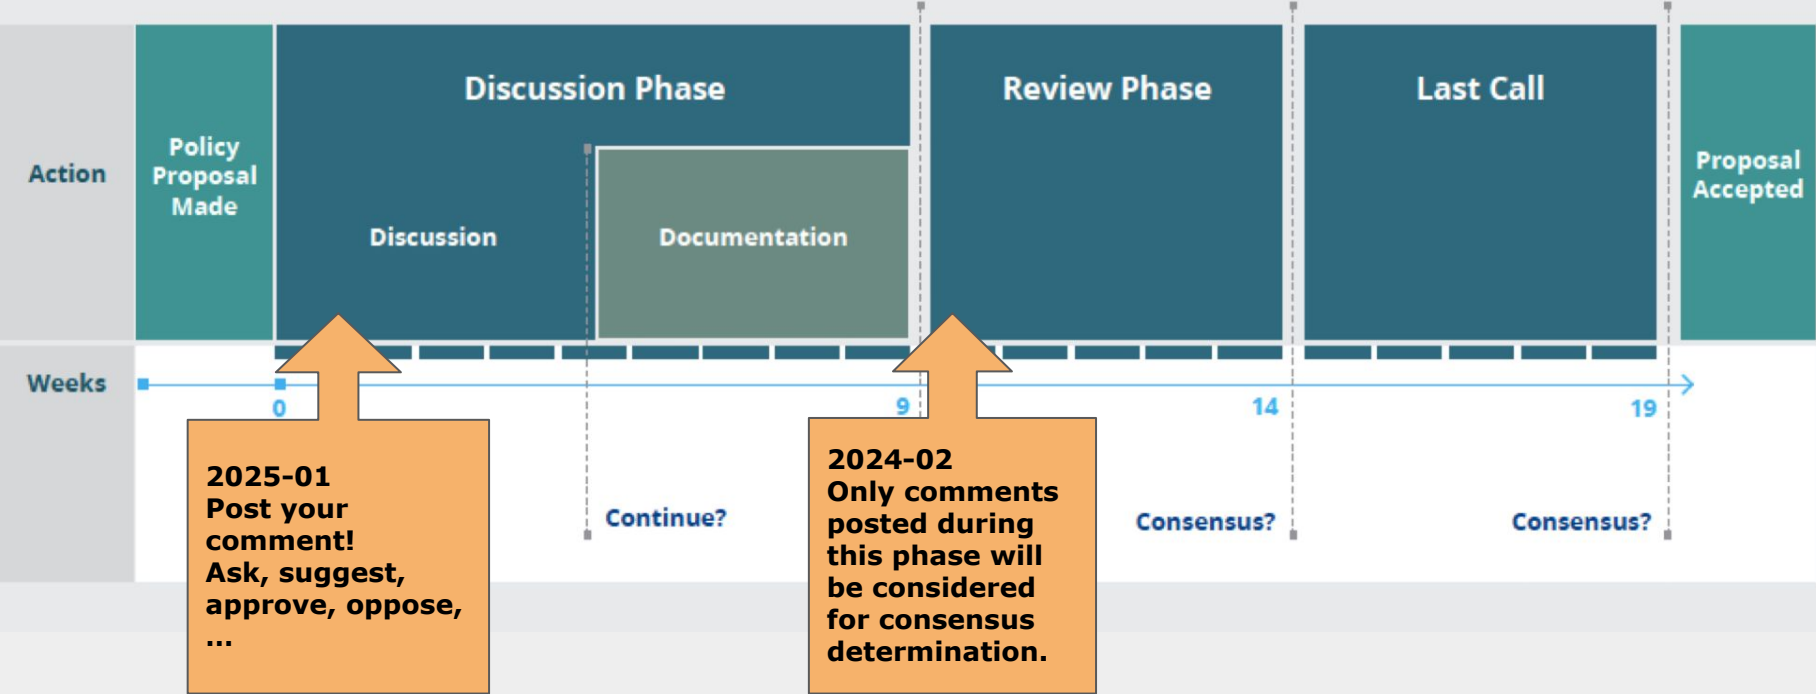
Action

Policy Proposal Made

Discussion Phase

Discussion

Documentation

Review Phase

Last Call

Proposal Accepted

Weeks

0

9

14

19

2025-01
Post your comment!
Ask, suggest, approve, oppose, ...

Continue?

2024-02
Only comments posted during this phase will be considered for consensus determination.

Consensus?

Consensus?